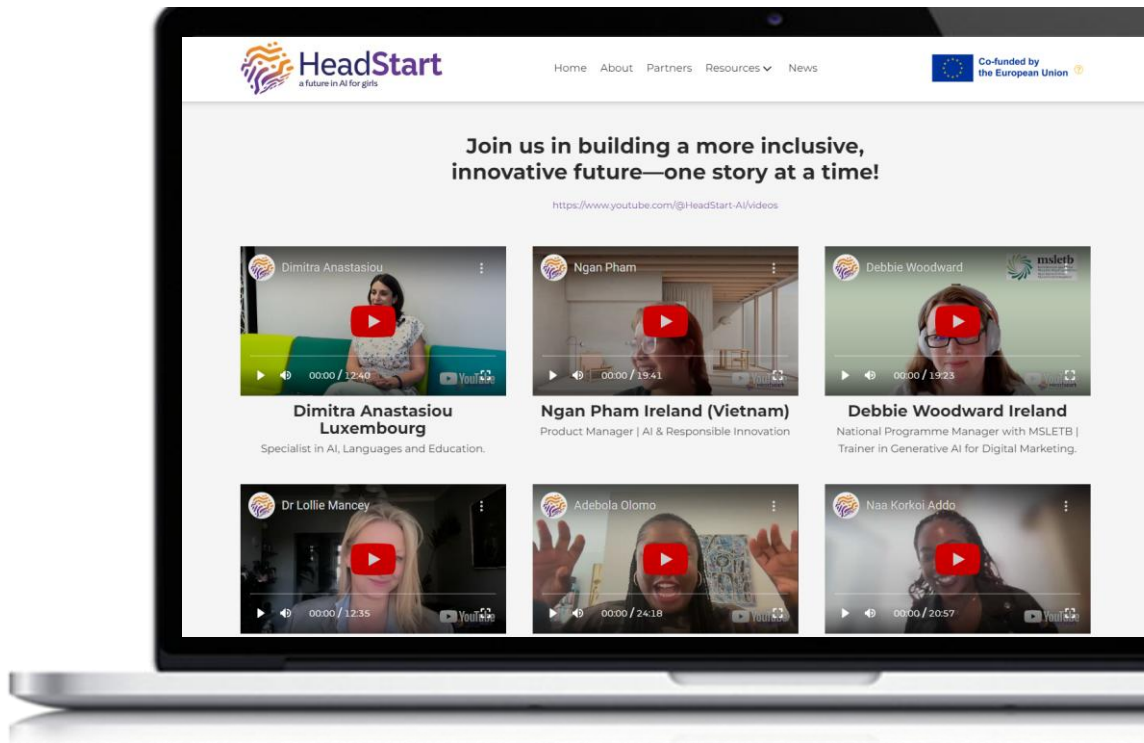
HeadStart
a future in AI for girls

Home About Partners Resources News

Co-funded by the European Union

Join us in building a more inclusive, innovative future—one story at a time!

https://www.youtube.com/@HeadStart-AI/videos

Dimitra Anastasiou
00:00 / 12:40
YouTube

Dimitra Anastasiou Luxembourg
Specialist in AI, Languages and Education.

Ngan Pham
00:00 / 19:41

Ngan Pham Ireland (Vietnam)
Product Manager | AI & Responsible Innovation

Debbie Woodward
msletb
00:00 / 19:23

Debbie Woodward Ireland
National Programme Manager with MSLETB | Trainer in Generative AI for Digital Marketing.

Dr Lollie Mancey
00:00 / 12:35
YouTube

Adebola Olomo
00:00 / 24:18
YouTube

Naa Korkoi Addo
00:00 / 20:57
YouTube